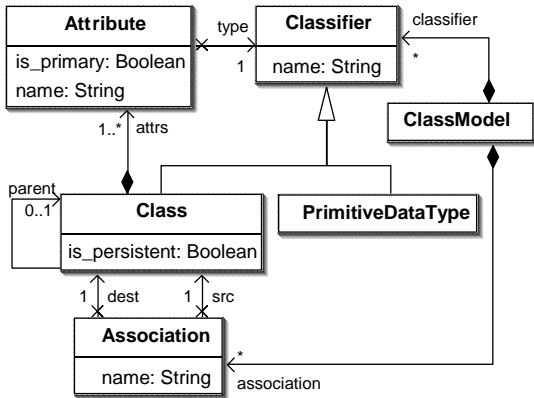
Attribute

is_primary: Boolean
name: String

type
1

Classifier

name: String

classifier
*

ClassModel

1..*
attrs

parent
0..1

Class

is_persistent: Boolean

PrimitiveDataType

1
dest
1
src

Association

name: String

*
association